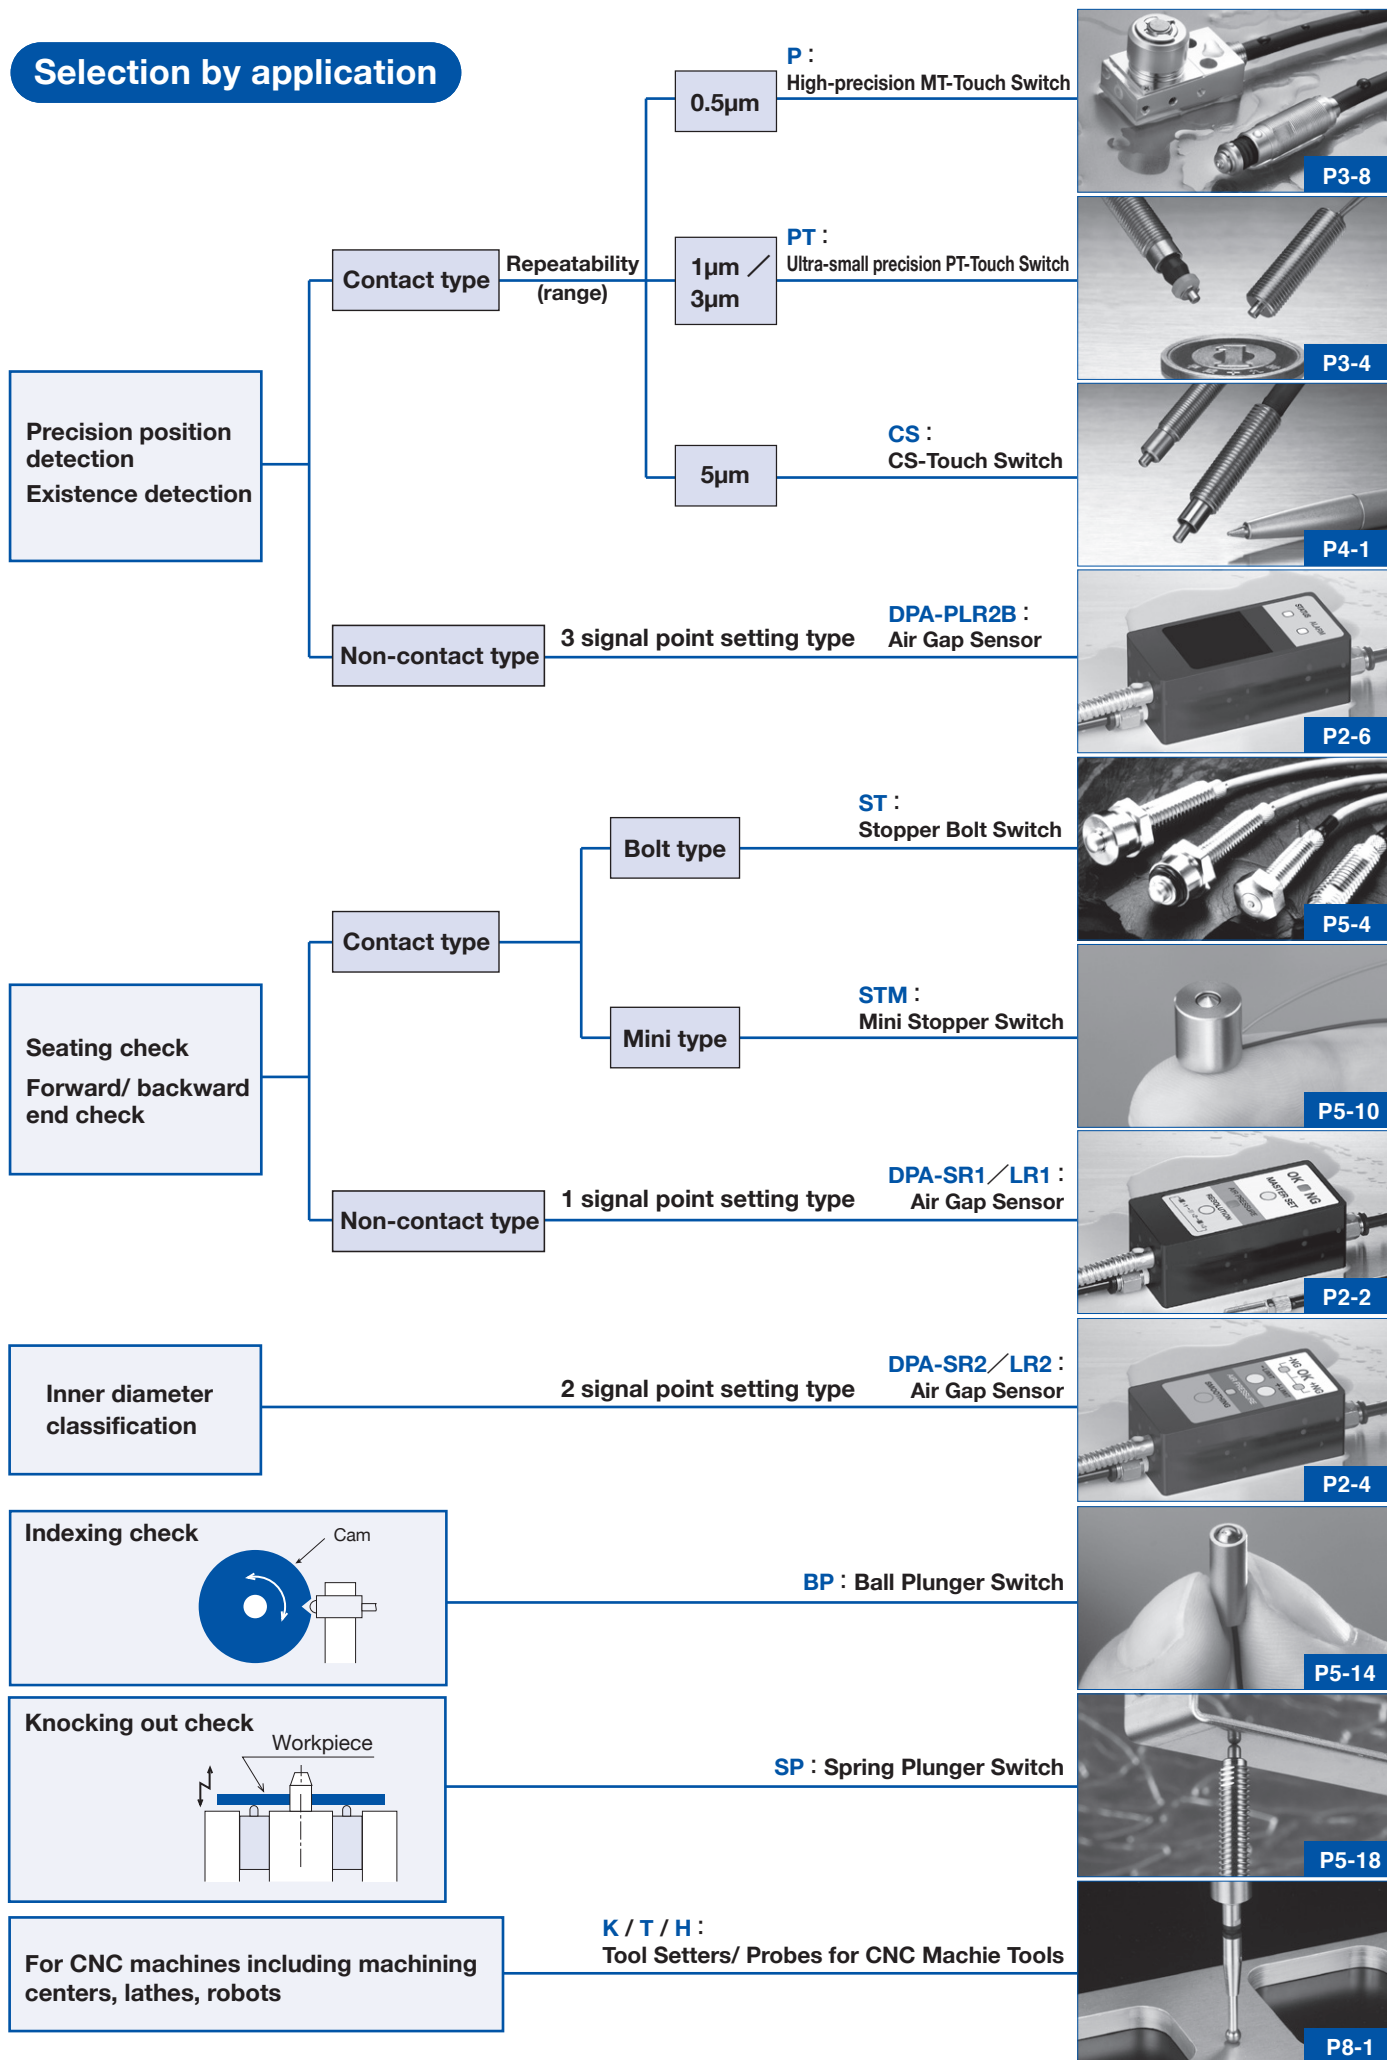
Selection by application

Precision position detection
Existence detection

Contact type
Repeatability (range)

0.5μm
P :
High-precision MT-Touch Switch
P3-8

1μm ／ 3μm
PT :
Ultra-small precision PT-Touch Switch
P3-4

5μm
CS :
CS-Touch Switch
P4-1

Non-contact type
3 signal point setting type
DPA-PLR2B :
Air Gap Sensor
P2-6

Seating check
Forward/ backward end check

Contact type

Bolt type
ST :
Stopper Bolt Switch
P5-4

Mini type
STM :
Mini Stopper Switch
P5-10

Non-contact type
1 signal point setting type
DPA-SR1／LR1 :
Air Gap Sensor
P2-2

Inner diameter classification
2 signal point setting type
DPA-SR2／LR2 :
Air Gap Sensor
P2-4

Indexing check
Cam
BP : Ball Plunger Switch
P5-14

Knocking out check
Workpiece
SP : Spring Plunger Switch
P5-18

For CNC machines including machining centers, lathes, robots
K / T / H :
Tool Setters/ Probes for CNC Machie Tools
P8-1